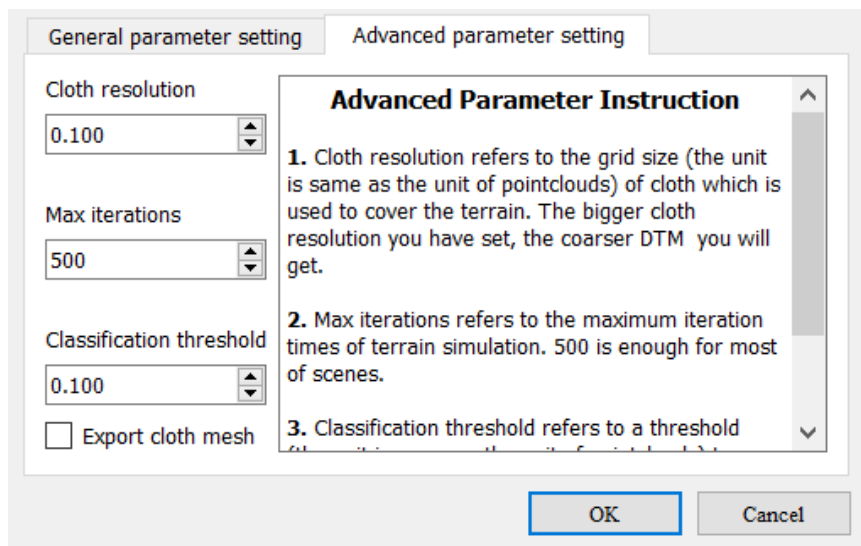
General parameter setting

Advanced parameter setting

Cloth resolution

0.100

Max iterations

500

Classification threshold

0.100

Export cloth mesh

Advanced Parameter Instruction

1. Cloth resolution refers to the grid size (the unit is same as the unit of pointclouds) of cloth which is used to cover the terrain. The bigger cloth resolution you have set, the coarser DTM you will get.

2. Max iterations refers to the maximum iteration times of terrain simulation. 500 is enough for most of scenes.

3. Classification threshold refers to a threshold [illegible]

OK

Cancel